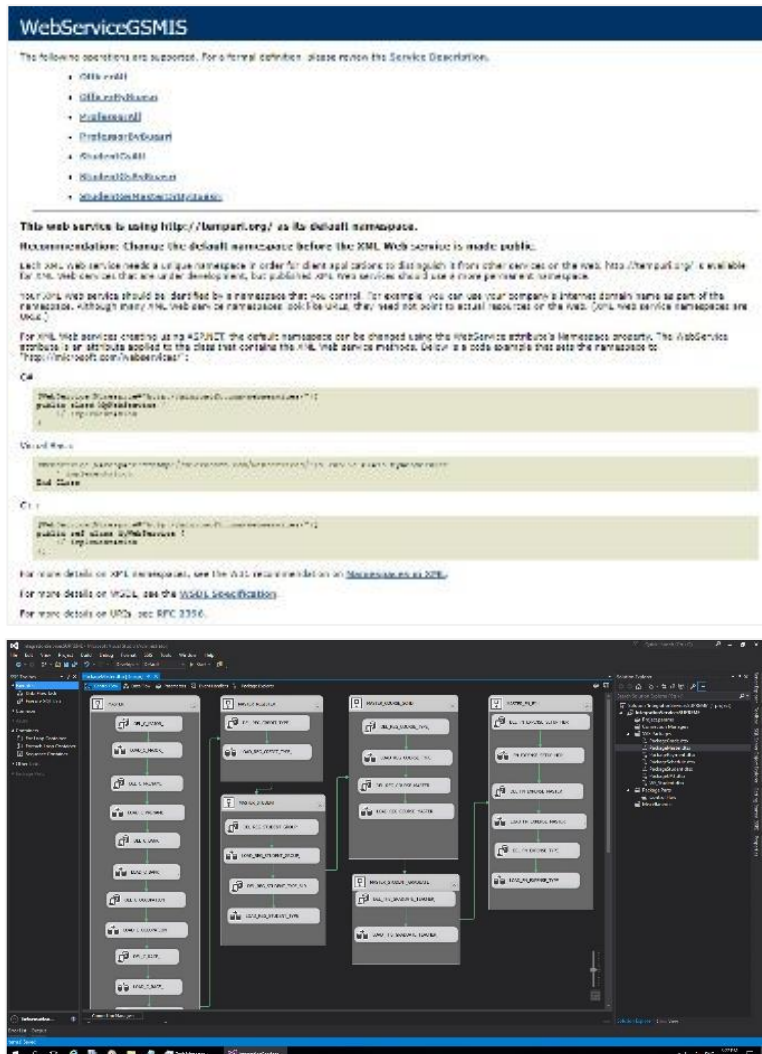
WebServiceGSMIS

The following operations are supported. For a formal definition, please review the Service Description.

- OfficerAll
- OfficerByName
- ProfessorAll
- ProfessorByName
- StudentAll
- StudentByName
- StudentByMasterDirNumber

This web service is using http://tempuri.org/ as its default namespace.

Recommendation: Change the default namespace before the XML Web service is made public.

Each XML Web service needs a unique namespace in order for client applications to distinguish it from other services on the Web. http://tempuri.org/ is available for XML Web services that are under development, but published XML Web services should use a more permanent namespace.

Your XML Web service should be identified by a namespace that you control. For example, you can use your company's Internet domain name as part of the namespace. Although many XML Web service namespaces look like URLs, they need not point to actual resources on the Web. (XML Web service namespaces are URIs.)

For XML Web services creating using ASP.NET, the default namespace can be changed using the WebService attribute's Namespace property. The WebService attribute is an attribute applied to the class that contains the XML Web service methods. Below is a code example that sets the namespace to "http://microsoft.com/webservices/":

C#

[WebService(Namespace="http://microsoft.com/webservices/")]
public class MyWebService {
    // implementation
}

Visual Basic

<WebService(Namespace:="http://microsoft.com/webservices/")> Public Class MyWebService
    ' implementation
End Class

C++

[WebService(Namespace="http://microsoft.com/webservices/")]
public ref class MyWebService {
    // implementation
};

For more details on XML namespaces, see the W3C recommendation on Namespaces in XML.

For more details on WSDL, see the WSDL Specification.

For more details on URIs, see RFC 2396.

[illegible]